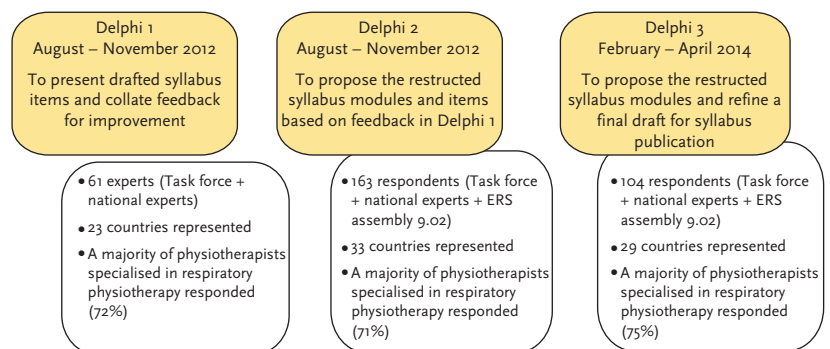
Delphi 1
August – November 2012

To present drafted syllabus items and collate feedback for improvement

• 61 experts (Task force + national experts)
• 23 countries represented
• A majority of physiotherapists specialised in respiratory physiotherapy responded (72%)

Delphi 2
August – November 2012

To propose the restructed syllabus modules and items based on feedback in Delphi 1

• 163 respondents (Task force + national experts + ERS assembly 9.02)
• 33 countries represented
• A majority of physiotherapists specialised in respiratory physiotherapy responded (71%)

Delphi 3
February – April 2014

To propose the restructed syllabus modules and refine a final draft for syllabus publication

• 104 respondents (Task force + national experts + ERS assembly 9.02)
• 29 countries represented
• A majority of physiotherapists specialised in respiratory physiotherapy responded (75%)